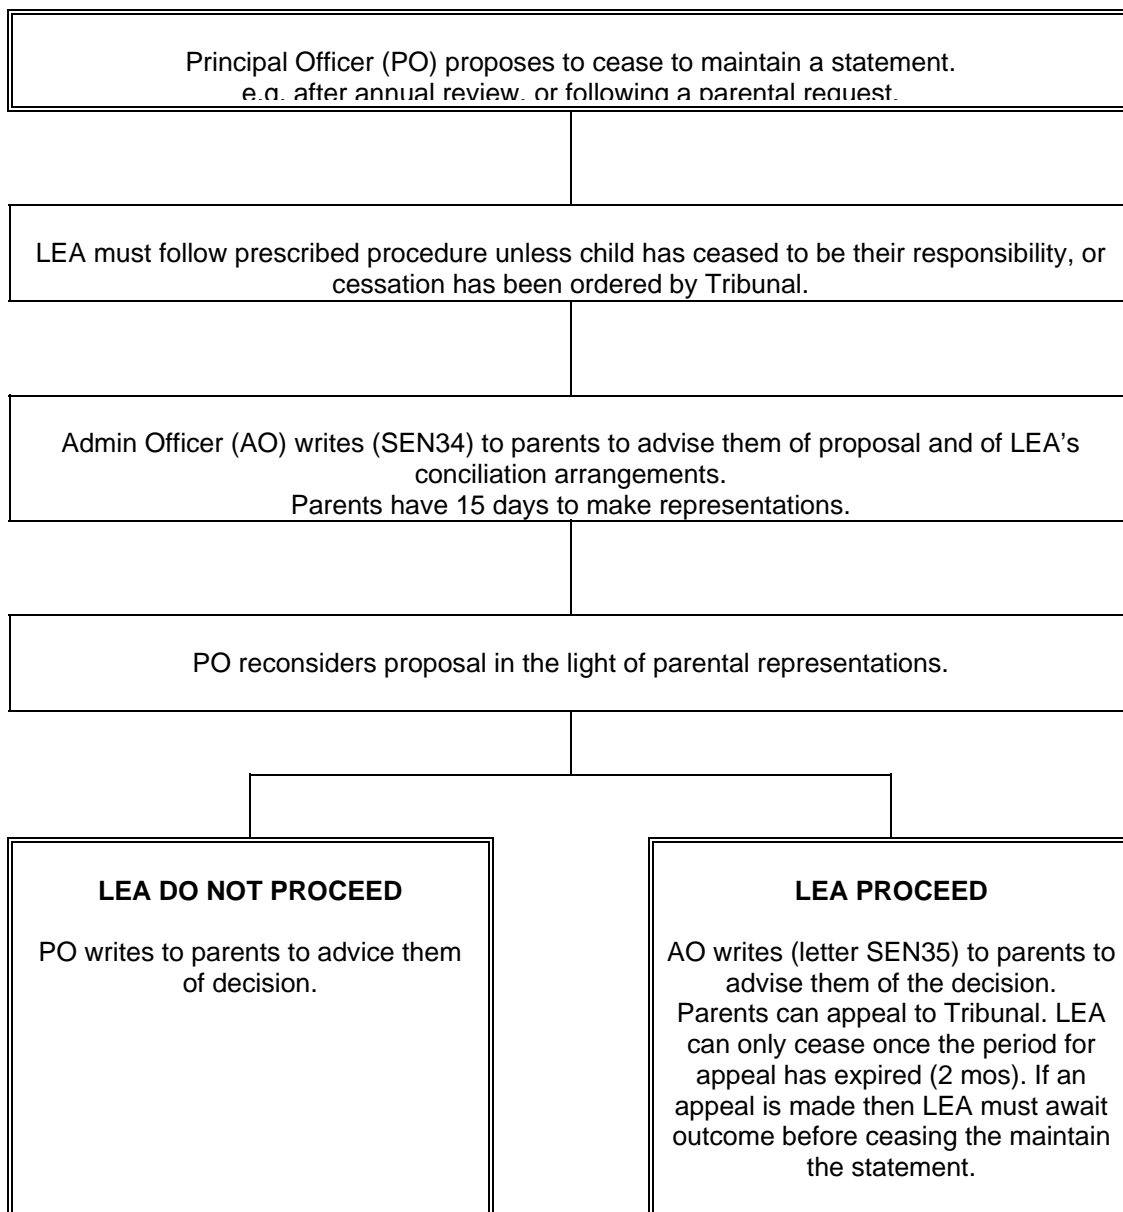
Principal Officer (PO) proposes to cease to maintain a statement.
e.g. after annual review, or following a parental request.

LEA must follow prescribed procedure unless child has ceased to be their responsibility, or cessation has been ordered by Tribunal.

Admin Officer (AO) writes (SEN34) to parents to advise them of proposal and of LEA's conciliation arrangements.
Parents have 15 days to make representations.

PO reconsiders proposal in the light of parental representations.

**LEA DO NOT PROCEED**

PO writes to parents to advice them of decision.

**LEA PROCEED**

AO writes (letter SEN35) to parents to advise them of the decision. Parents can appeal to Tribunal. LEA can only cease once the period for appeal has expired (2 mos). If an appeal is made then LEA must await outcome before ceasing the maintain the statement.